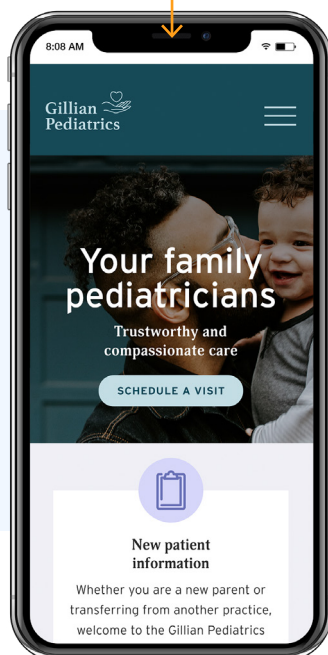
8:08 AM

Gillian Pediatrics

Your family pediatricians

Trustworthy and compassionate care

SCHEDULE A VISIT

New patient information

Whether you are a new parent or transferring from another practice, welcome to the Gillian Pediatrics